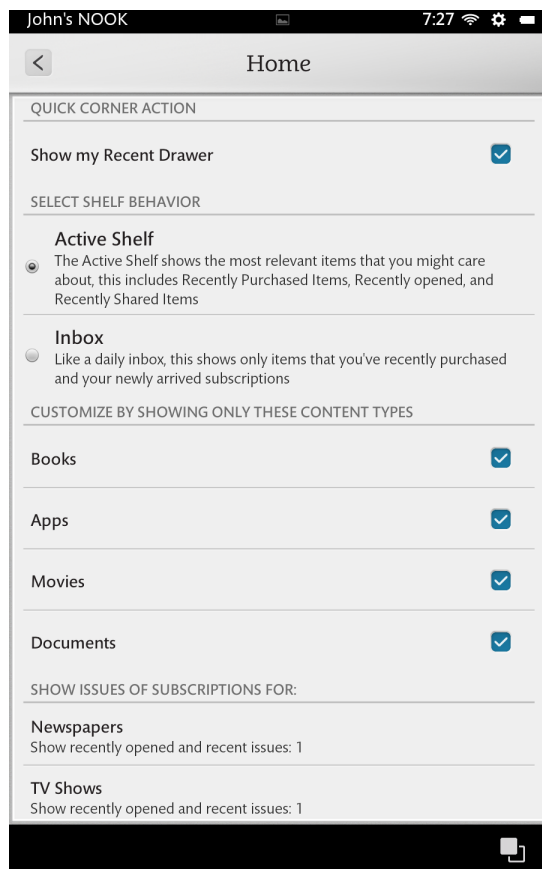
John's NOOK
7:27

Home

QUICK CORNER ACTION

Show my Recent Drawer

SELECT SHELF BEHAVIOR

Active Shelf
The Active Shelf shows the most relevant items that you might care about, this includes Recently Purchased Items, Recently opened, and Recently Shared Items

Inbox
Like a daily inbox, this shows only items that you've recently purchased and your newly arrived subscriptions

CUSTOMIZE BY SHOWING ONLY THESE CONTENT TYPES

Books

Apps

Movies

Documents

SHOW ISSUES OF SUBSCRIPTIONS FOR:

Newspapers
Show recently opened and recent issues: 1

TV Shows
Show recently opened and recent issues: 1